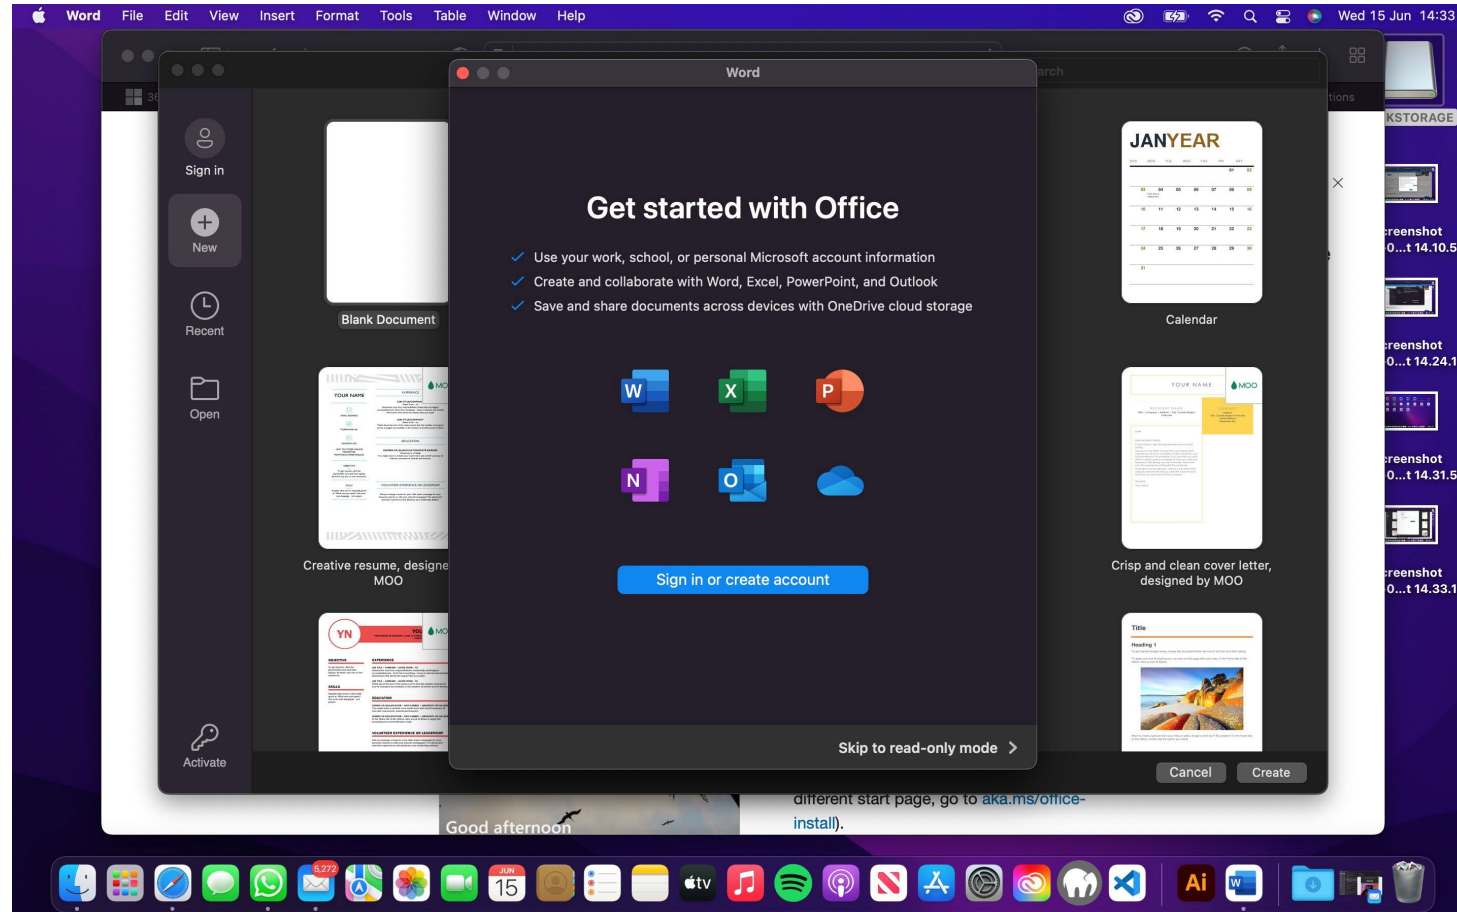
Word File Edit View Insert Format Tools Table Window Help

Wed 15 Jun 14:33

Word

Sign in

New

Recent

Open

Activate

Blank Document

Creative resume, designe MOO

Get started with Office

Use your work, school, or personal Microsoft account information

Create and collaborate with Word, Excel, PowerPoint, and Outlook

Save and share documents across devices with OneDrive cloud storage

Sign in or create account

Skip to read-only mode

JANYEAR

Calendar

Crisp and clean cover letter, designed by MOO

Cancel

Create

different start page, go to aka.ms/office-install).

Good afternoon

KSTORAGE

reenshot 0...t 14.10.5

reenshot 0...t 14.24.1

reenshot 0...t 14.31.5

reenshot 0...t 14.33.1

5,272

JUN 15